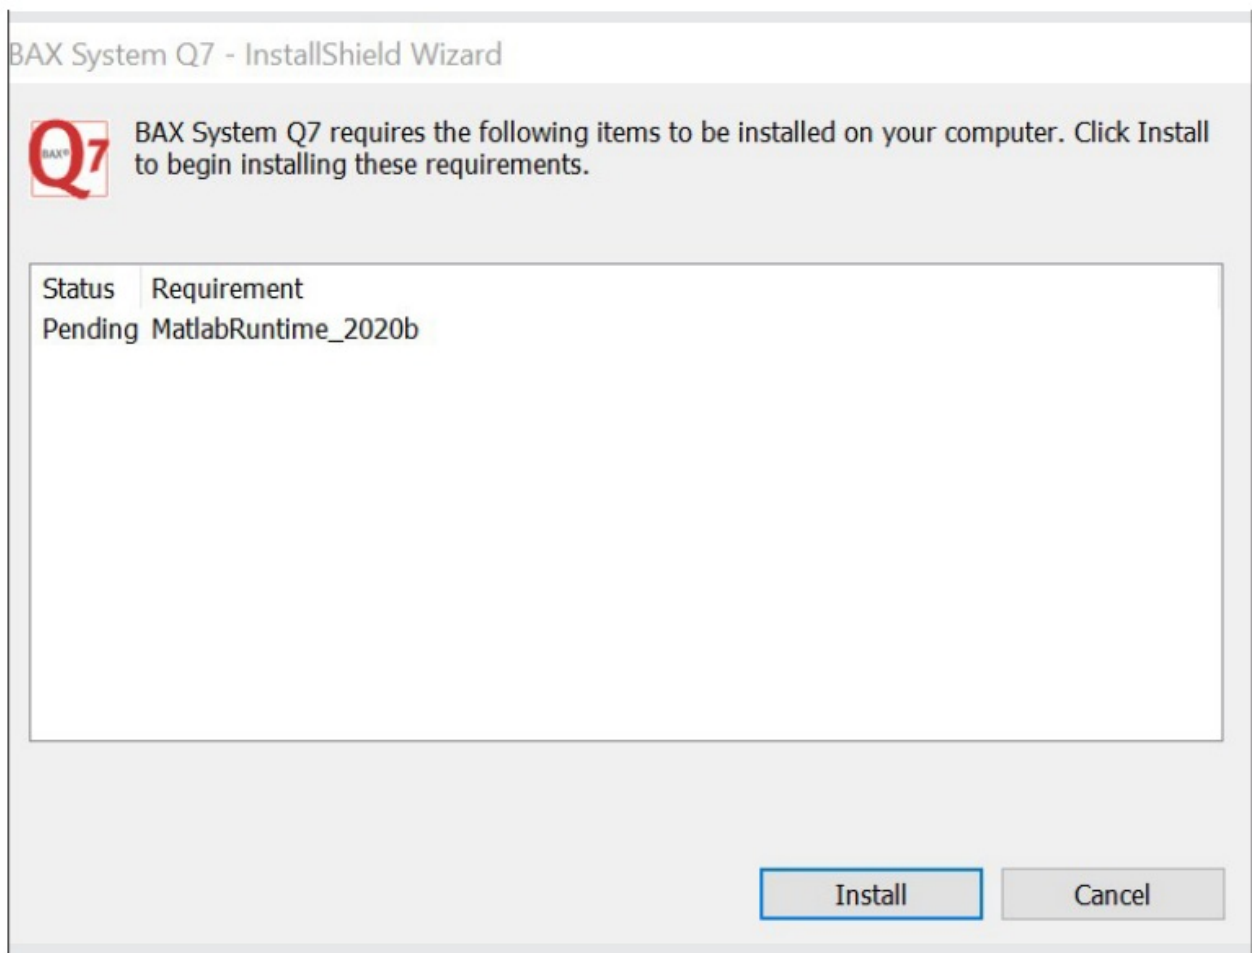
BAX System Q7 - InstallShield Wizard

BAX® Q7

BAX System Q7 requires the following items to be installed on your computer. Click Install to begin installing these requirements.

| Status | Requirement |
|---|---|
| Pending | MatlabRuntime_2020b |

Install

Cancel